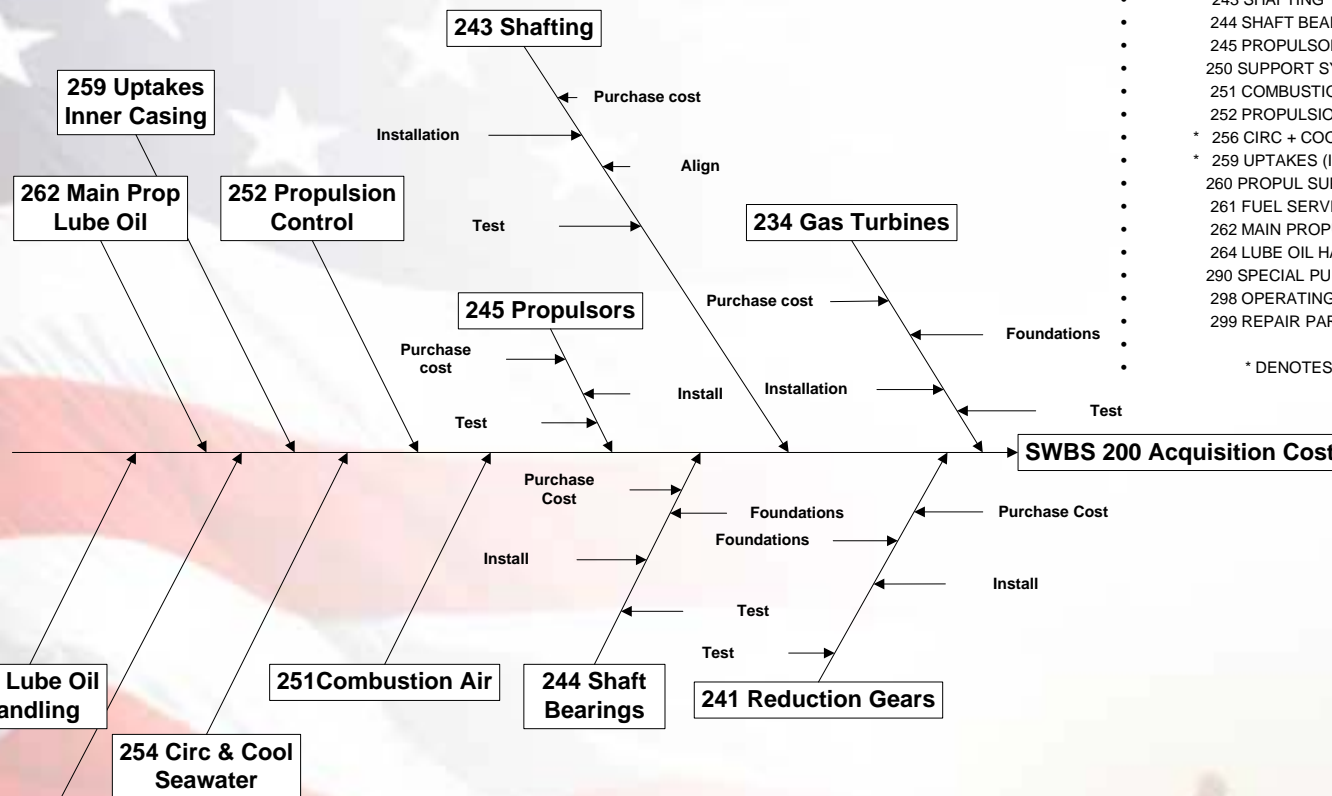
243 Shafting

Purchase cost

Installation

Align

Test

259 Uptakes Inner Casing

262 Main Prop Lube Oil

252 Propulsion Control

234 Gas Turbines

Purchase cost

Foundations

245 Propulsors

Purchase cost

Install

Installation

Test

Test

SWBS 200 Acquisition Cost

Purchase Cost

Foundations

Purchase Cost

Foundations

Install

Install

Test

Test

Lube Oil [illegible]andling

251Combustion Air

244 Shaft Bearings

241 Reduction Gears

254 Circ & Cool Seawater

• 243 SHAFTING
• 244 SHAFT BEA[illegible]
• 245 PROPULSO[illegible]
• 250 SUPPORT S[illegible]
• 251 COMBUSTIO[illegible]
• 252 PROPULSIO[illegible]
• * 256 CIRC + COO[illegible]
• * 259 UPTAKES (I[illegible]
• 260 PROPUL SU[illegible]
• 261 FUEL SERVI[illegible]
• 262 MAIN PROP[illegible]
• 264 LUBE OIL H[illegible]
• 290 SPECIAL PU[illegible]
• 298 OPERATING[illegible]
• 299 REPAIR PAR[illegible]
•
• * DENOTES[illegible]